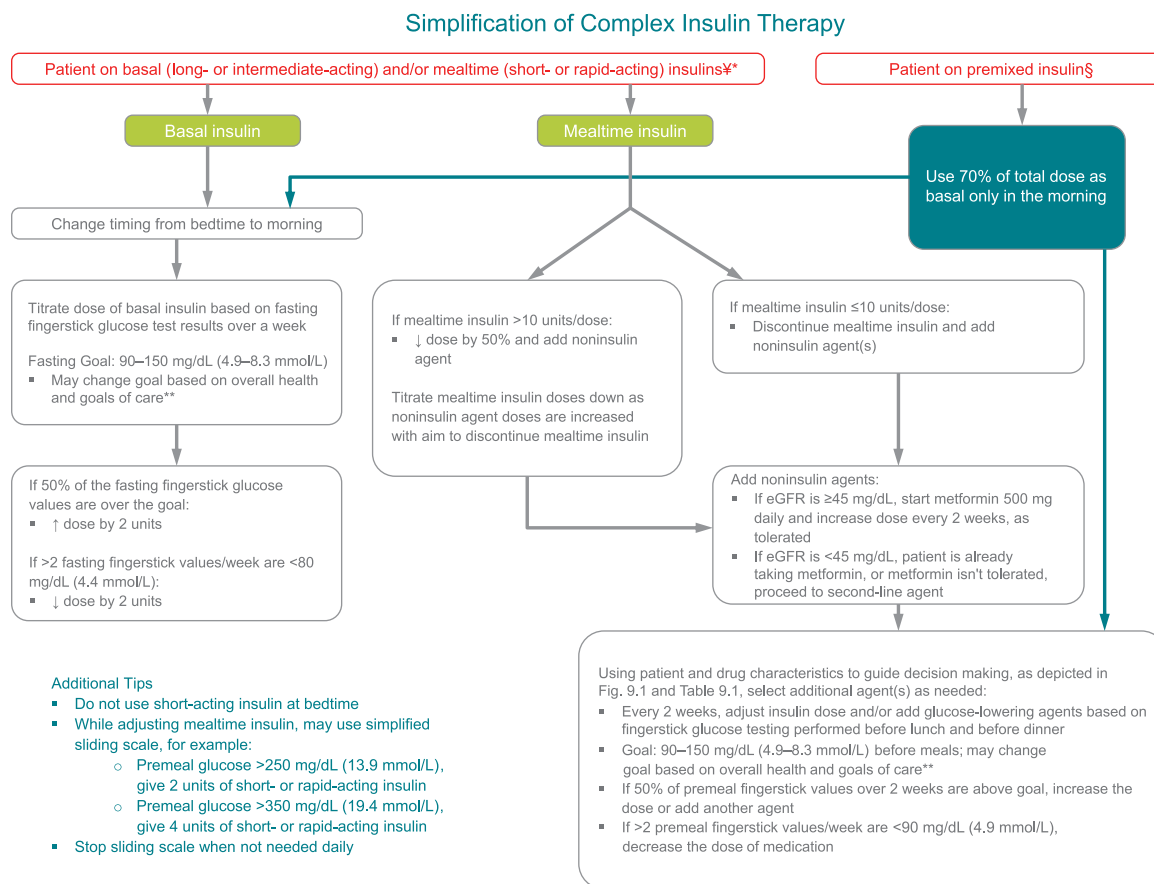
Simplification of Complex Insulin Therapy

Patient on basal (long- or intermediate-acting) and/or mealtime (short- or rapid-acting) insulins¥*

Patient on premixed insulin§

Basal insulin

Mealtime insulin

Use 70% of total dose as basal only in the morning

Change timing from bedtime to morning

Titrate dose of basal insulin based on fasting fingerstick glucose test results over a week

Fasting Goal: 90–150 mg/dL (4.9–8.3 mmol/L)
▪ May change goal based on overall health and goals of care**

If mealtime insulin >10 units/dose:
▪ ↓ dose by 50% and add noninsulin agent

Titrate mealtime insulin doses down as noninsulin agent doses are increased with aim to discontinue mealtime insulin

If mealtime insulin ≤10 units/dose:
▪ Discontinue mealtime insulin and add noninsulin agent(s)

If 50% of the fasting fingerstick glucose values are over the goal:
▪ ↑ dose by 2 units

If >2 fasting fingerstick values/week are <80 mg/dL (4.4 mmol/L):
▪ ↓ dose by 2 units

Add noninsulin agents:
▪ If eGFR is ≥45 mg/dL, start metformin 500 mg daily and increase dose every 2 weeks, as tolerated
▪ If eGFR is <45 mg/dL, patient is already taking metformin, or metformin isn't tolerated, proceed to second-line agent

Additional Tips
▪ Do not use short-acting insulin at bedtime
▪ While adjusting mealtime insulin, may use simplified sliding scale, for example:
○ Premeal glucose >250 mg/dL (13.9 mmol/L), give 2 units of short- or rapid-acting insulin
○ Premeal glucose >350 mg/dL (19.4 mmol/L), give 4 units of short- or rapid-acting insulin
▪ Stop sliding scale when not needed daily

Using patient and drug characteristics to guide decision making, as depicted in Fig. 9.1 and Table 9.1, select additional agent(s) as needed:
▪ Every 2 weeks, adjust insulin dose and/or add glucose-lowering agents based on fingerstick glucose testing performed before lunch and before dinner
▪ Goal: 90–150 mg/dL (4.9–8.3 mmol/L) before meals; may change goal based on overall health and goals of care**
▪ If 50% of premeal fingerstick values over 2 weeks are above goal, increase the dose or add another agent
▪ If >2 premeal fingerstick values/week are <90 mg/dL (4.9 mmol/L), decrease the dose of medication